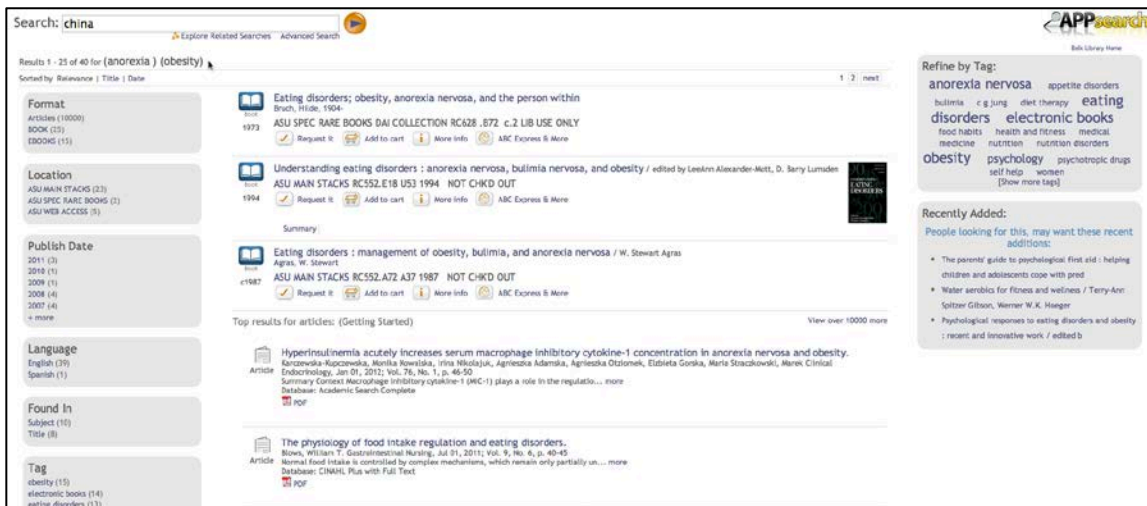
Search: china

Explore Related Searches Advanced Search

APPsearch

Belk Library Home

Results 1 - 25 of 40 for (anorexia ) (obesity)

Sorted by Relevance | Title | Date

1 2 next

Format
Articles (10000)
BOOK (25)
EBOOKS (15)

Location
ASU MAIN STACKS (23)
ASU SPEC RARE BOOKS (2)
ASU WEB ACCESS (5)

Publish Date
2011 (3)
2010 (1)
2009 (1)
2008 (4)
2007 (4)
+ more

Language
English (39)
Spanish (1)

Found In
Subject (10)
Title (8)

Tag
obesity (15)
electronic books (14)
eating disorders (13)

Book
1973
Eating disorders; obesity, anorexia nervosa, and the person within
Bruch, Hilde, 1904-
ASU SPEC RARE BOOKS DAI COLLECTION RC628 .B72 c.2 LIB USE ONLY
Request it Add to cart More Info ABC Express & More

Book
1994
Understanding eating disorders : anorexia nervosa, bulimia nervosa, and obesity / edited by LeeAnn Alexander-Mott, D. Barry Lumsden
ASU MAIN STACKS RC552.E18 U53 1994 NOT CHK'D OUT
Request it Add to cart More Info ABC Express & More
Summary

Book
c1987
Eating disorders : management of obesity, bulimia, and anorexia nervosa / W. Stewart Agras
Agras, W. Stewart
ASU MAIN STACKS RC552.A72 A37 1987 NOT CHK'D OUT
Request it Add to cart More Info ABC Express & More

Top results for articles: (Getting Started)

View over 10000 more

Article
Hyperinsulinemia acutely increases serum macrophage inhibitory cytokine-1 concentration in anorexia nervosa and obesity.
Karczewska-Kupczewska, Monika Kowalska, Irina Nikolajuk, Agnieszka Adamska, Agnieszka Otziomek, Elzbieta Gorska, Maria Straczkowski, Marek Clinical Endocrinology, Jan 01, 2012; Vol. 76, No. 1, p. 46-50
Summary Context Macrophage inhibitory cytokine-1 (MIC-1) plays a role in the regulatio... more
Database: Academic Search Complete
PDF

Article
The physiology of food intake regulation and eating disorders.
Blows, William T. Gastrointestinal Nursing, Jul 01, 2011; Vol. 9, No. 6, p. 40-45
Normal food intake is controlled by complex mechanisms, which remain only partially un... more
Database: CINAHL Plus with Full Text
PDF

Refine by Tag:
anorexia nervosa appetite disorders bulimia c g jung diet therapy eating disorders electronic books food habits health and fitness medical medicine nutrition nutrition disorders obesity psychology psychotropic drugs self help women
[Show more tags]

Recently Added:
People looking for this, may want these recent additions:
• The parents' guide to psychological first aid : helping children and adolescents cope with pred
• Water aerobics for fitness and wellness / Terry-Ann Spitzer Gibson, Werner W.K. Hoeger
• Psychological responses to eating disorders and obesity : recent and innovative work / edited b